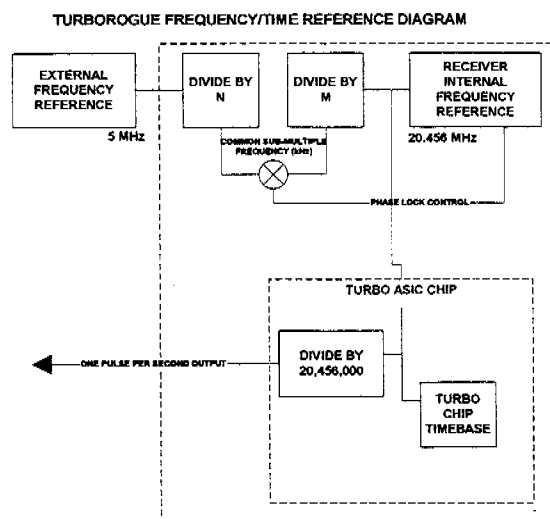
TURBOROGUE FREQUENCY/TIME REFERENCE DIAGRAM

EXTERNAL FREQUENCY REFERENCE

5 MHz

DIVIDE BY N

DIVIDE BY M

RECEIVER INTERNAL FREQUENCY REFERENCE

20.456 MHz

COMMON SUBMULTIPLE FREQUENCY (kHz)

PHASE LOCK CONTROL

TURBO ASIC CHIP

ONE PULSE PER SECOND OUTPUT

DIVIDE BY 20,456,000

TURBO CHIP TIMEBASE